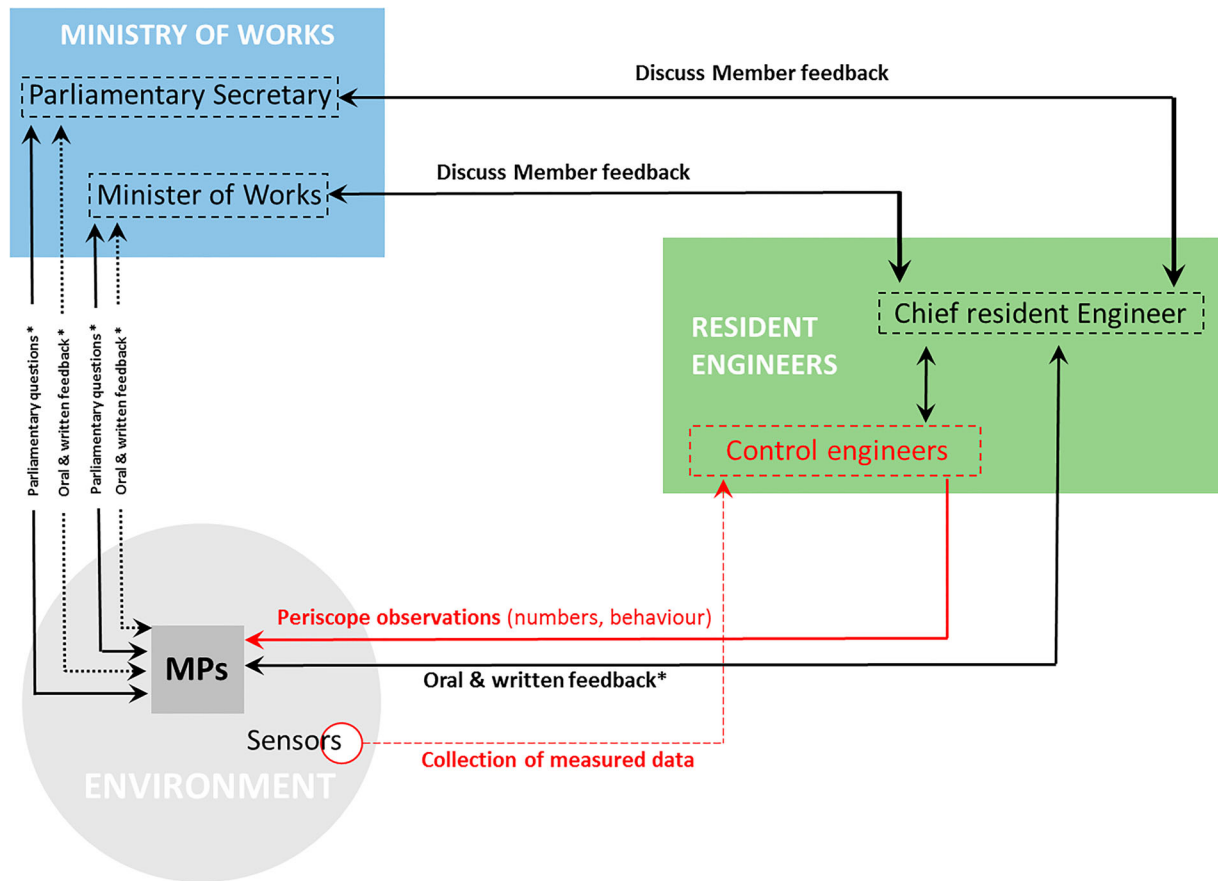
MINISTRY OF WORKS

Parliamentary Secretary

Discuss Member feedback

Minister of Works

Discuss Member feedback

RESIDENT ENGINEERS

Chief resident Engineer

Control engineers

Parliamentary questions*

Oral & written feedback*

Parliamentary questions*

Oral & written feedback*

Periscope observations (numbers, behaviour)

MPs

Oral & written feedback*

Sensors

Collection of measured data

ENVIRONMENT